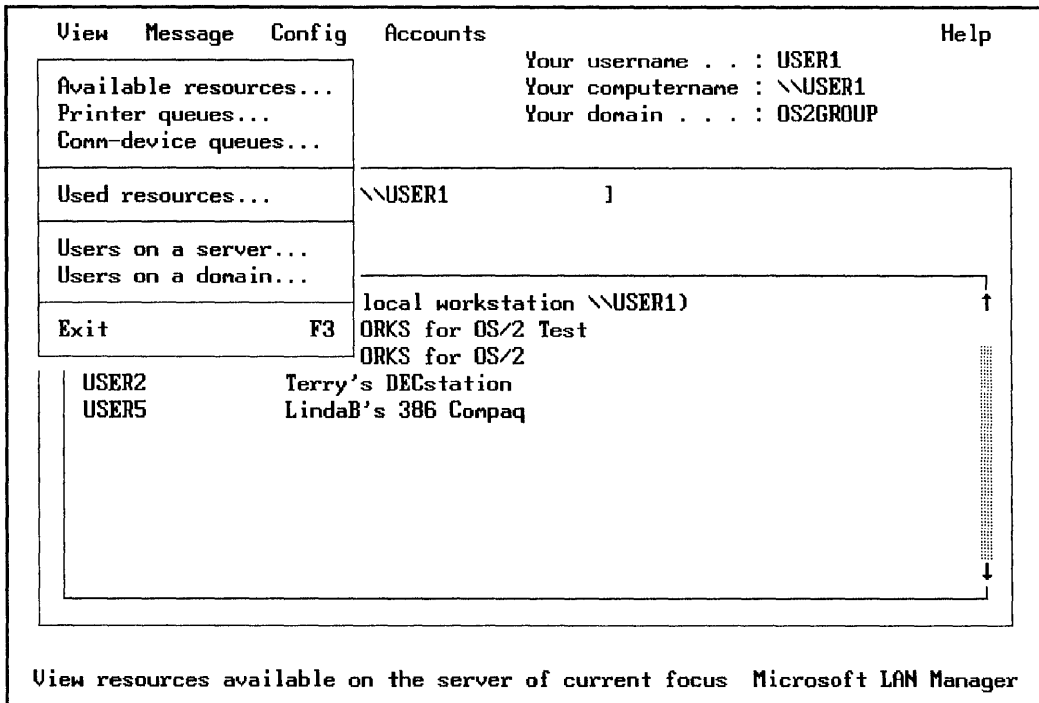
View Message Config Accounts Help

Your username . . : USER1
Your computername : \\USER1
Your domain . . . : OS2GROUP

Available resources...
Printer queues...
Comm-device queues...

Used resources...

Users on a server...
Users on a domain...

Exit F3

\\USER1 ]

local workstation \\USER1)
ORKS for OS/2 Test
ORKS for OS/2

USER2 Terry's DECstation
USER5 LindaB's 386 Compaq

View resources available on the server of current focus Microsoft LAN Manager